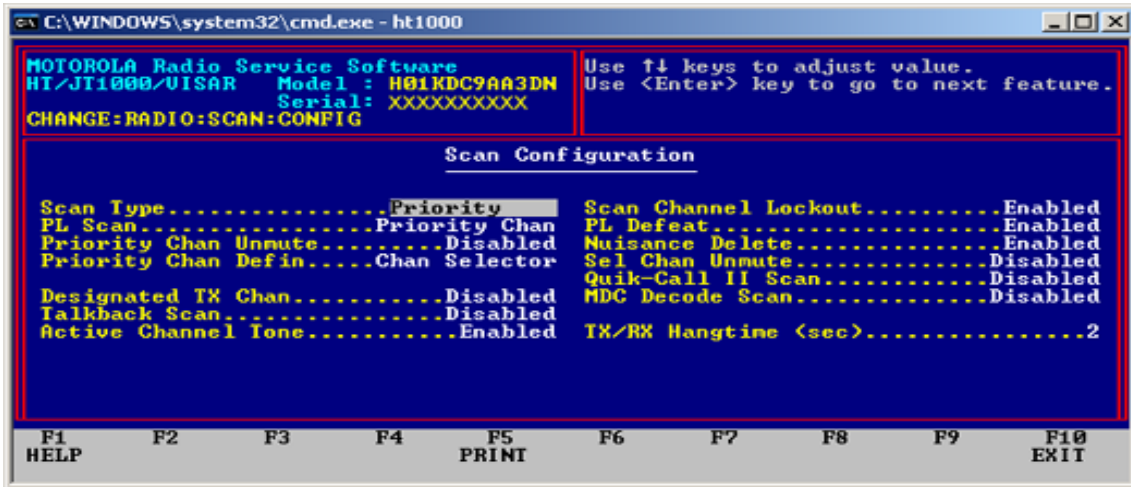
C:\WINDOWS\system32\cmd.exe - ht1000

MOTOROLA Radio Service Software
HT/JT1000/VISAR Model : H01KDC9AA3DN
Serial: XXXXXXXXXX
CHANGE:RADIO:SCAN:CONFIG

Use ↑↓ keys to adjust value.
Use <Enter> key to go to next feature.

Scan Configuration

Scan Type................Priority
PL Scan..................Priority Chan
Priority Chan Unmute.........Disabled
Priority Chan Defin.....Chan Selector

Designated TX Chan...........Disabled
Talkback Scan................Disabled
Active Channel Tone...........Enabled

Scan Channel Lockout..........Enabled
PL Defeat.....................Enabled
Nuisance Delete...............Enabled
Sel Chan Unmute..............Disabled
Quik-Call II Scan............Disabled
MDC Decode Scan..............Disabled

TX/RX Hangtime (sec)................2

F1 HELP | F2 | F3 | F4 | F5 PRINT | F6 | F7 | F8 | F9 | F10 EXIT